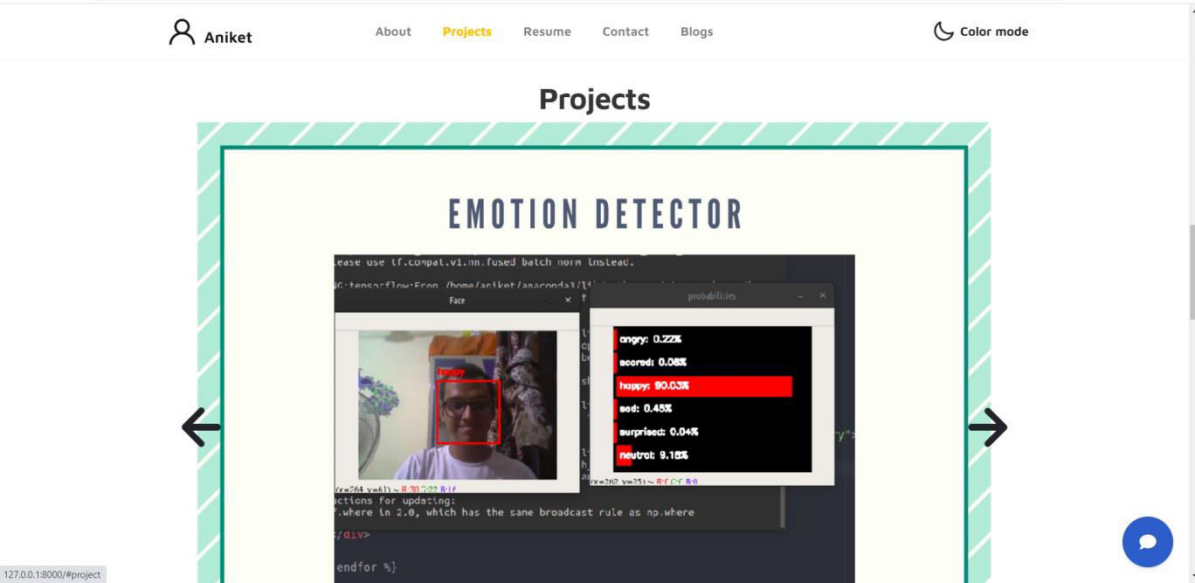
Aniket

About Projects Resume Contact Blogs

Color mode

Projects

EMOTION DETECTOR

lease use tf.compat.v1.nn.fused_batch_norm instead.

WG:tensorflow:From /home/aniket/anaconda3/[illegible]

Face

probabilities

angry: 0.22%

scared: 0.08%

happy: 90.03%

sad: 0.45%

surprised: 0.04%

neutral: 9.18%

ctions for updating:
.where in 2.0, which has the same broadcast rule as np.where

</div>

endfor %}

127.0.0.1:8000/#project